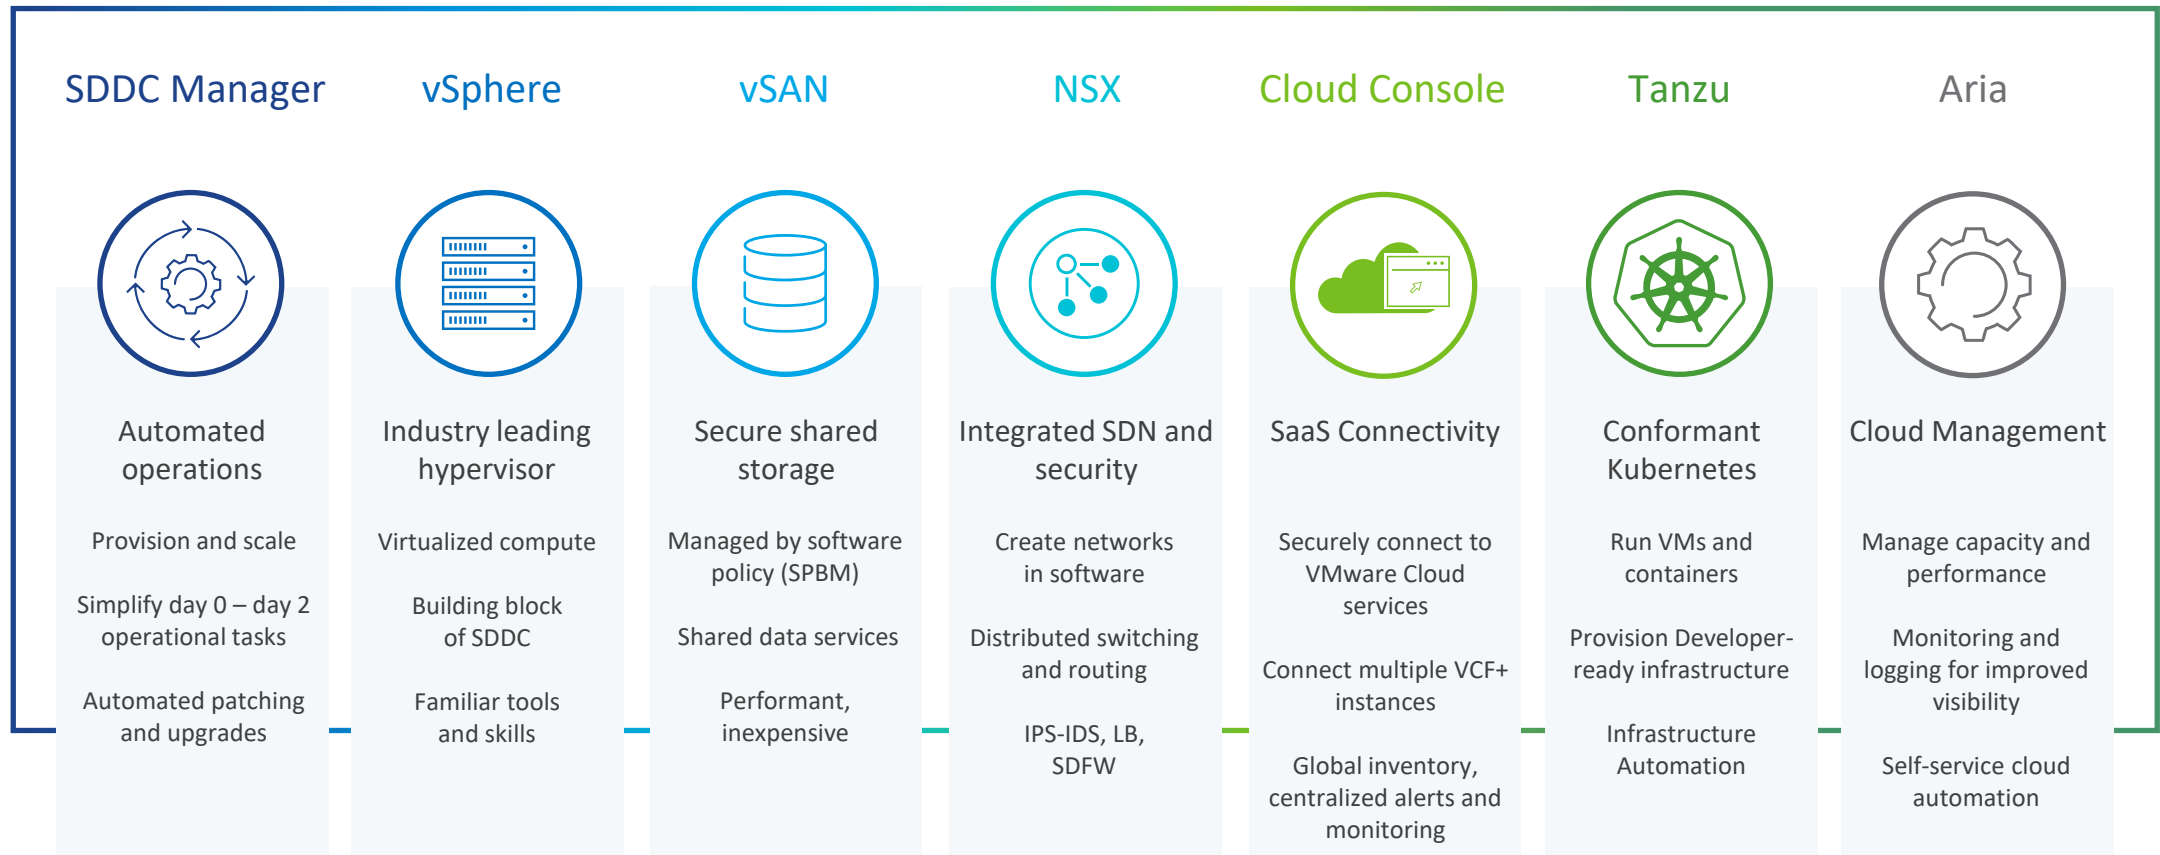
SDDC Manager

Automated operations

Provision and scale

Simplify day 0 – day 2 operational tasks

Automated patching and upgrades

vSphere

Industry leading hypervisor

Virtualized compute

Building block of SDDC

Familiar tools and skills

vSAN

Secure shared storage

Managed by software policy (SPBM)

Shared data services

Performant, inexpensive

NSX

Integrated SDN and security

Create networks in software

Distributed switching and routing

IPS-IDS, LB, SDFW

Cloud Console

SaaS Connectivity

Securely connect to VMware Cloud services

Connect multiple VCF+ instances

Global inventory, centralized alerts and monitoring

Tanzu

Conformant Kubernetes

Run VMs and containers

Provision Developer-ready infrastructure

Infrastructure Automation

Aria

Cloud Management

Manage capacity and performance

Monitoring and logging for improved visibility

Self-service cloud automation